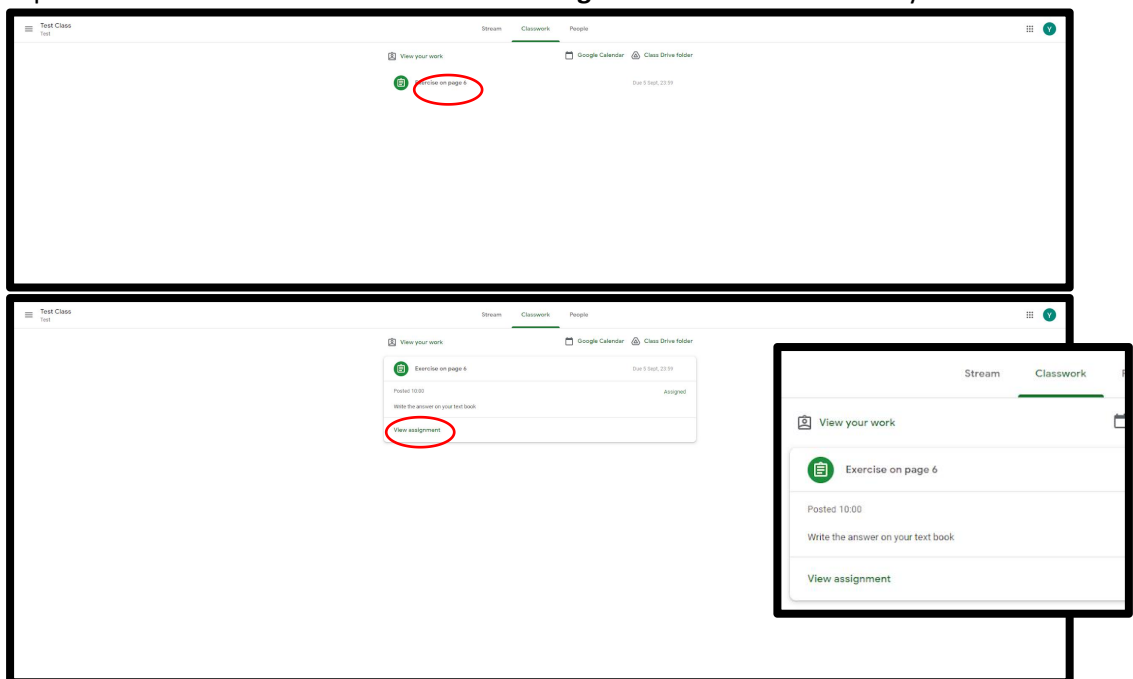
Test Class
Test

Stream Classwork People

Y

View your work

Google Calendar Class Drive folder

Exercise on page 6

Due 5 Sept, 23:59

Test Class
Test

Stream Classwork People

Y

View your work

Google Calendar Class Drive folder

Exercise on page 6

Due 5 Sept, 23:59

Posted 10:00

Assigned

Write the answer on your text book

View assignment

Stream Classwork

View your work

Exercise on page 6

Posted 10:00

Write the answer on your text book

View assignment